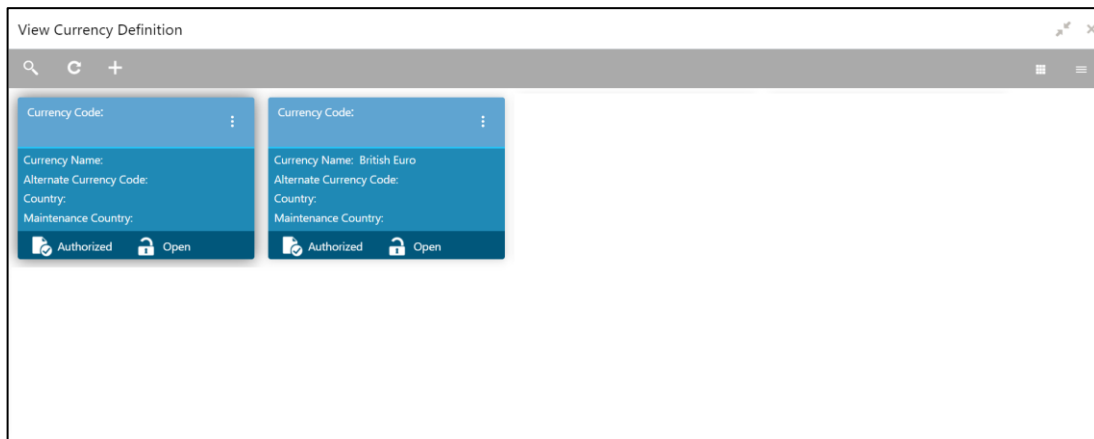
View Currency Definition

Currency Code:

Currency Name:
Alternate Currency Code:
Country:
Maintenance Country:

Authorized Open

Currency Code:

Currency Name: British Euro
Alternate Currency Code:
Country:
Maintenance Country:

Authorized Open